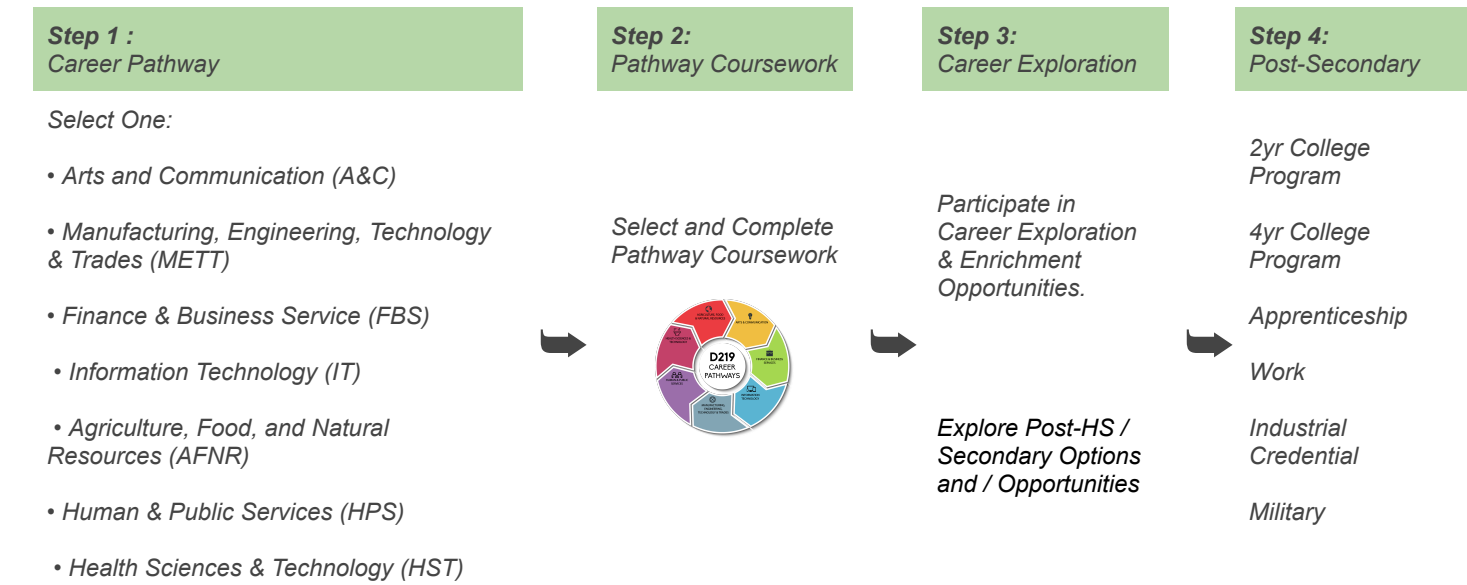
Step 1 :
Career Pathway

Select One:

• Arts and Communication (A&C)

• Manufacturing, Engineering, Technology & Trades (METT)

• Finance & Business Service (FBS)

• Information Technology (IT)

• Agriculture, Food, and Natural Resources (AFNR)

• Human & Public Services (HPS)

• Health Sciences & Technology (HST)

Step 2:
Pathway Coursework

Select and Complete Pathway Coursework

D219
CAREER
PATHWAYS

Step 3:
Career Exploration

Participate in Career Exploration & Enrichment Opportunities.

Explore Post-HS / Secondary Options and / Opportunities

Step 4:
Post-Secondary

2yr College Program

4yr College Program

Apprenticeship

Work

Industrial Credential

Military